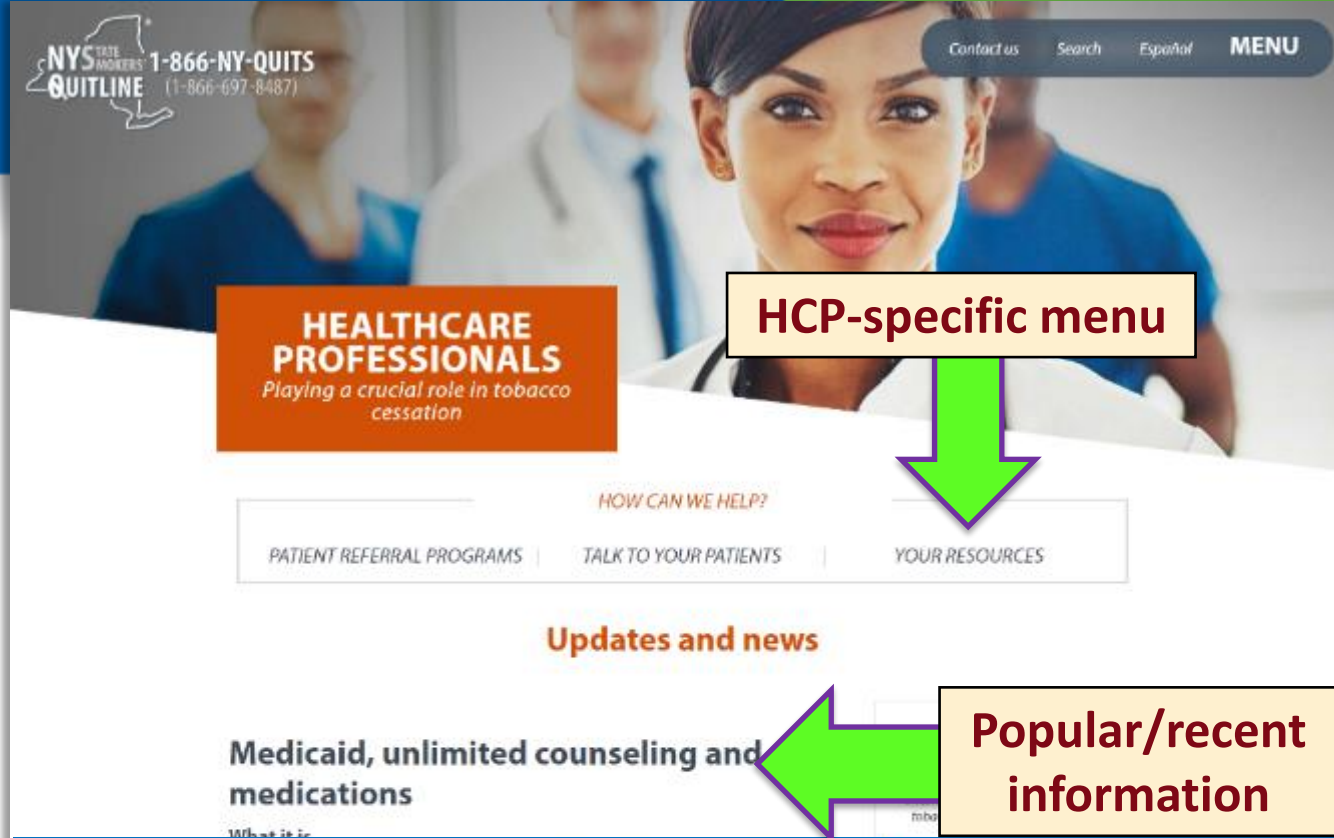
NYS STATE SMOKERS' QUITLINE 1-866-NY-QUITS (1-866-697-8487)

Contact us Search Español MENU

HEALTHCARE PROFESSIONALS
Playing a crucial role in tobacco cessation

HCP-specific menu

HOW CAN WE HELP?

PATIENT REFERRAL PROGRAMS | TALK TO YOUR PATIENTS | YOUR RESOURCES

Updates and news

Medicaid, unlimited counseling and medications

What it is

Popular/recent information

toba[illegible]